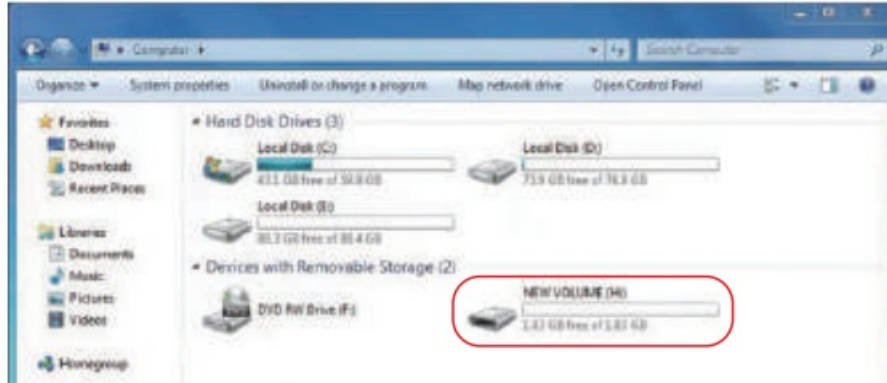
Computer ▸

Search Computer

Organize ▾ System properties Uninstall or change a program Map network drive Open Control Panel

Favorites
Desktop
Downloads
Recent Places

Libraries
Documents
Music
Pictures
Videos

Homegroup

Hard Disk Drives (3)

Local Disk (C:)
43.1 GB free of 59.9 GB

Local Disk (D:)
73.9 GB free of 74.9 GB

Local Disk (E:)
80.3 GB free of 80.4 GB

Devices with Removable Storage (2)

DVD RW Drive (F:)

NEW VOLUME (H:)
1.83 GB free of 1.83 GB